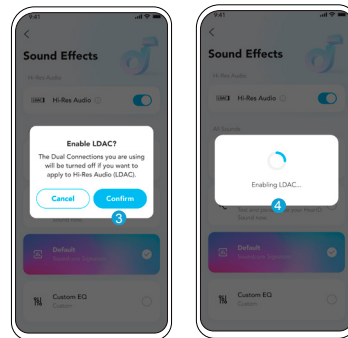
9:41

Sound Effects

Hi-Res Audio

LDAC Hi-Res Audio

Enable LDAC?

The Dual Connections you are using will be turned off if you want to apply to Hi-Res Audio (LDAC).

Cancel

Confirm

3

Default

Custom EQ

9:41

Sound Effects

Hi-Res Audio

LDAC Hi-Res Audio

Enabling LDAC...

4

Default

Custom EQ